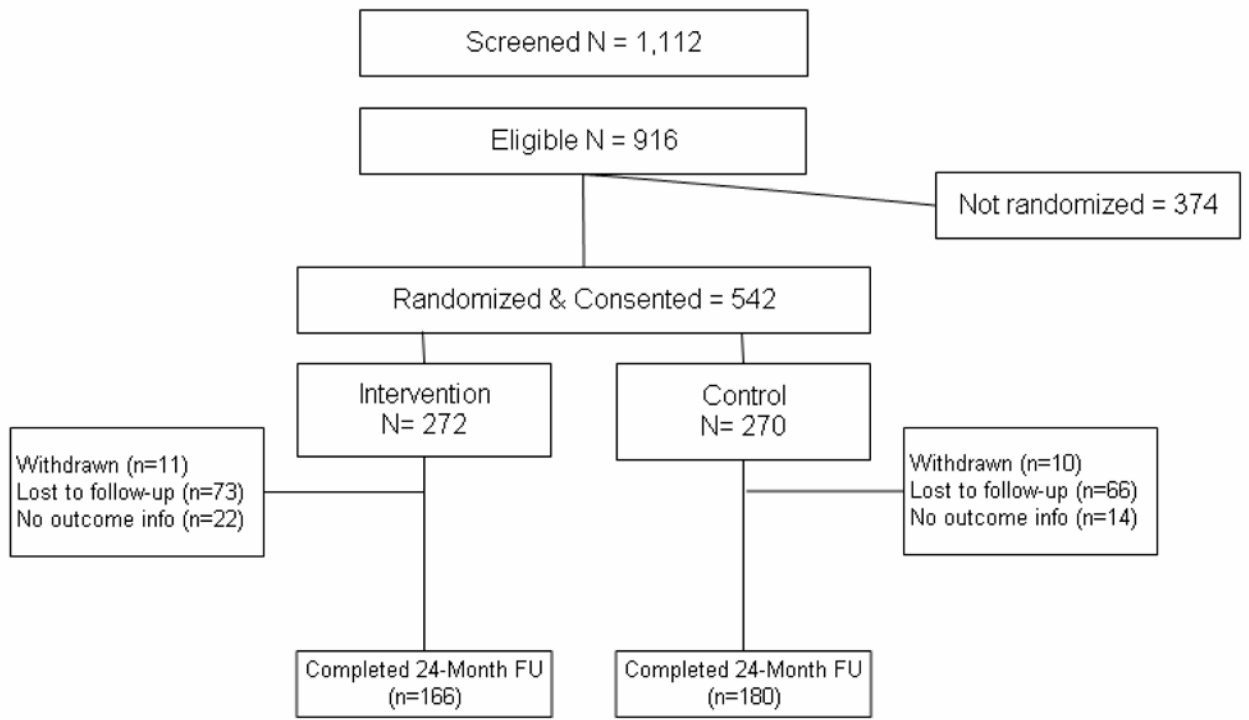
Screened N = 1,112

Eligible N = 916

Not randomized = 374

Randomized & Consented = 542

Intervention
N= 272

Control
N= 270

Withdrawn (n=11)
Lost to follow-up (n=73)
No outcome info (n=22)

Withdrawn (n=10)
Lost to follow-up (n=66)
No outcome info (n=14)

Completed 24-Month FU
(n=166)

Completed 24-Month FU
(n=180)